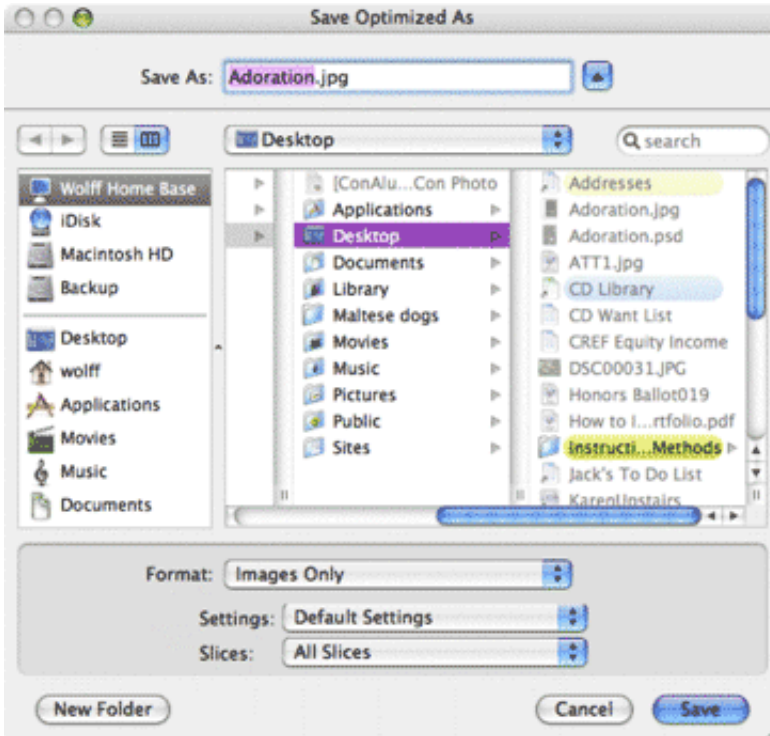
Save Optimized As

Save As: Adoration.jpg

Desktop

search

Wolff Home Base
iDisk
Macintosh HD
Backup

Desktop
wolff
Applications
Movies
Music
Documents

[ConAlu...Con Photo
Applications
Desktop
Documents
Library
Maltese dogs
Movies
Music
Pictures
Public
Sites

Addresses
Adoration.jpg
Adoration.psd
ATT1.jpg
CD Library
CD Want List
CREF Equity Income
DSC00031.JPG
Honors Ballot019
How to I...rtfolio.pdf
Instructi...Methods
Jack's To Do List
KarenUnstairs

Format: Images Only

Settings: Default Settings

Slices: All Slices

New Folder

Cancel

Save